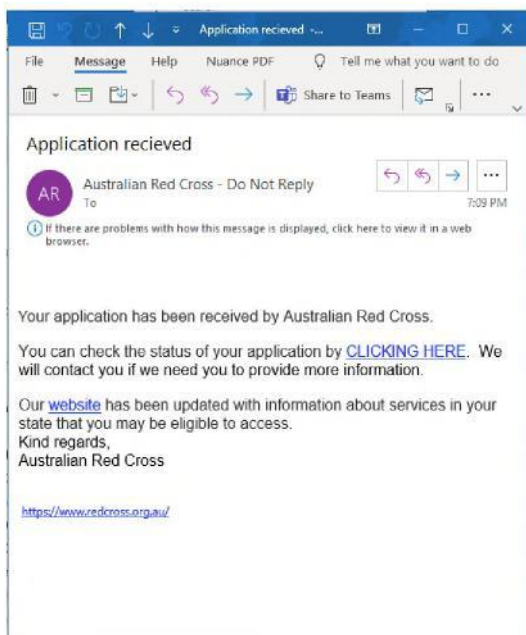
Application recieved -...

File Message Help Nuance PDF Tell me what you want to do

Share to Teams ...

Application recieved

AR Australian Red Cross - Do Not Reply
To
7:09 PM

If there are problems with how this message is displayed, click here to view it in a web browser.

Your application has been received by Australian Red Cross.

You can check the status of your application by CLICKING HERE. We will contact you if we need you to provide more information.

Our website has been updated with information about services in your state that you may be eligible to access.
Kind regards,
Australian Red Cross

https://www.redcross.org.au/